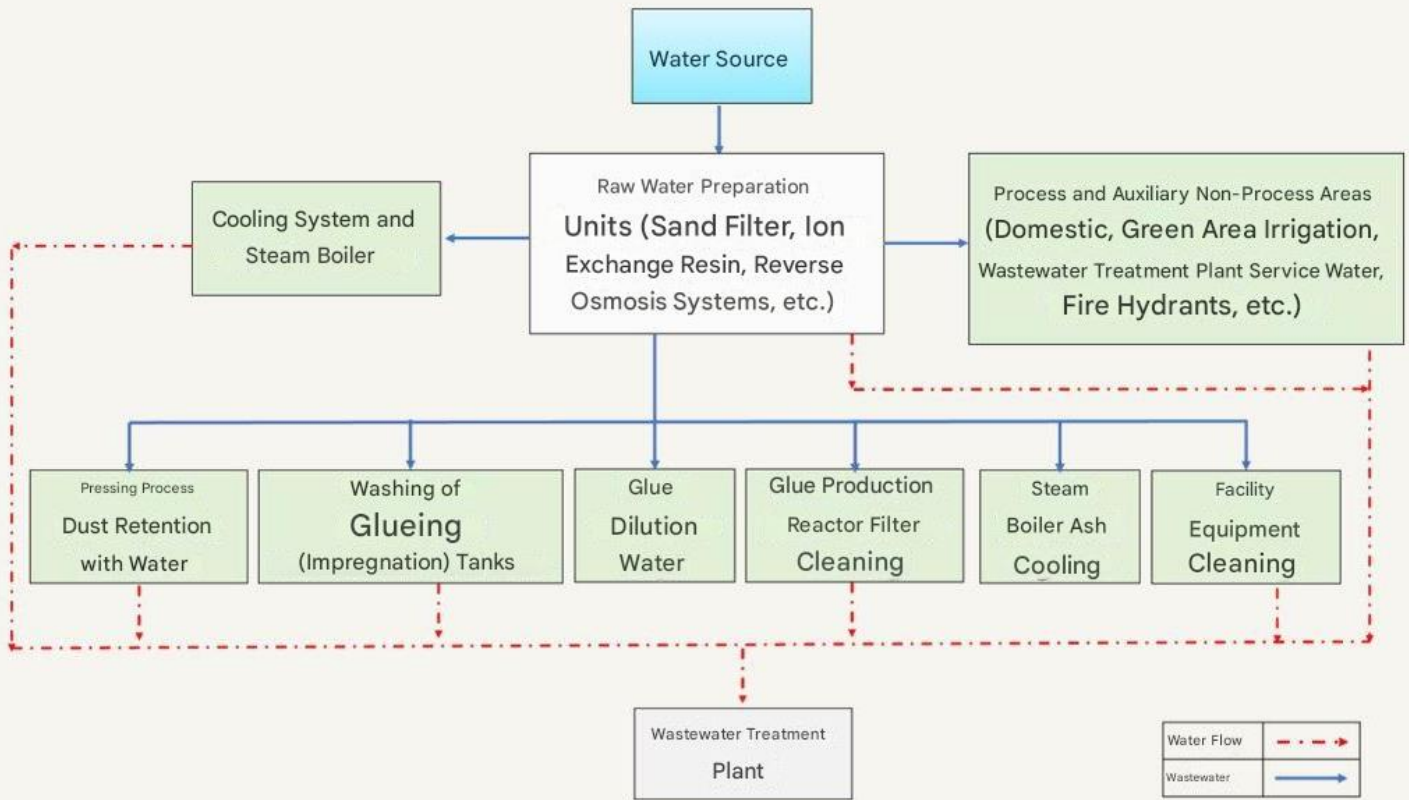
Water Source

Raw Water Preparation Units (Sand Filter, Ion Exchange Resin, Reverse Osmosis Systems, etc.)

Cooling System and Steam Boiler

Process and Auxiliary Non-Process Areas (Domestic, Green Area Irrigation, Wastewater Treatment Plant Service Water, Fire Hydrants, etc.)

Pressing Process Dust Retention with Water

Washing of Glueing (Impregnation) Tanks

Glue Dilution Water

Glue Production Reactor Filter Cleaning

Steam Boiler Ash Cooling

Facility Equipment Cleaning

Wastewater Treatment Plant

| Water Flow | |
|---|---|
| Wastewater | |